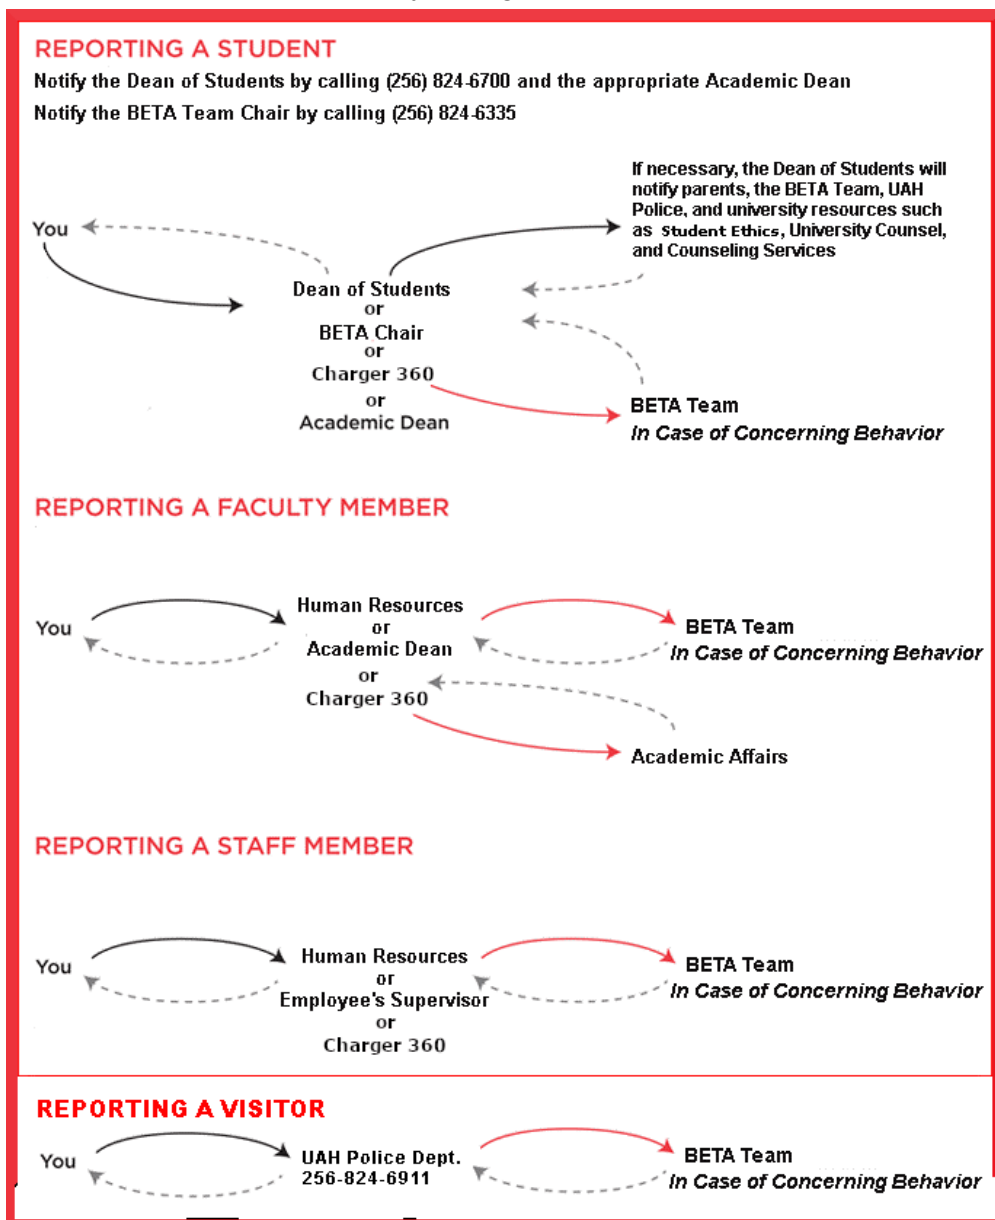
REPORTING A STUDENT

Notify the Dean of Students by calling (256) 824-6700 and the appropriate Academic Dean

Notify the BETA Team Chair by calling (256) 824-6335

You

Dean of Students
or
BETA Chair
or
Charger 360
or
Academic Dean

If necessary, the Dean of Students will notify parents, the BETA Team, UAH Police, and university resources such as Student Ethics, University Counsel, and Counseling Services

BETA Team
In Case of Concerning Behavior

REPORTING A FACULTY MEMBER

You

Human Resources
or
Academic Dean
or
Charger 360

BETA Team
In Case of Concerning Behavior

Academic Affairs

REPORTING A STAFF MEMBER

You

Human Resources
or
Employee's Supervisor
or
Charger 360

BETA Team
In Case of Concerning Behavior

REPORTING A VISITOR

You

UAH Police Dept.
256-824-6911

BETA Team
In Case of Concerning Behavior